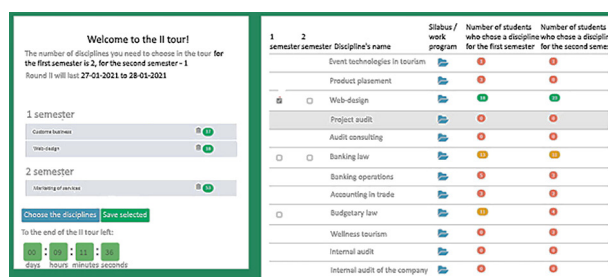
Welcome to the II tour!

The number of disciplines you need to choose in the tour for the first semester is 2, for the second semester - 1

Round II will last 27-01-2021 to 28-01-2021

1 semester

Customs business 37

Web-design 19

2 semester

Marketing of services 10

Choose the disciplines Save selected

To the end of the II tour left:

00 days : 09 hours : 11 minutes : 36 seconds

| 1 semester | 2 semester | Discipline's name | Silabus / work program | Number of students who chose a discipline for the first semester | Number of students who chose a discipline for the second semes |
|---|---|---|---|---|---|
| | | Event technologies in tourism | | 0 | 0 |
| | | Product plasement | | 0 | 0 |
| | | Web-design | | 19 | 23 |
| | | Project audit | | 0 | 0 |
| | | Audit consulting | | 0 | 0 |
| | | Banking law | | 13 | 13 |
| | | Banking operations | | 0 | 0 |
| | | Accounting in trade | | 0 | 0 |
| | | Budgetary law | | 11 | 8 |
| | | Wellness tourism | | 0 | 0 |
| | | Internal audit | | 0 | 0 |
| | | Internal audit of the company | | 0 | 0 |